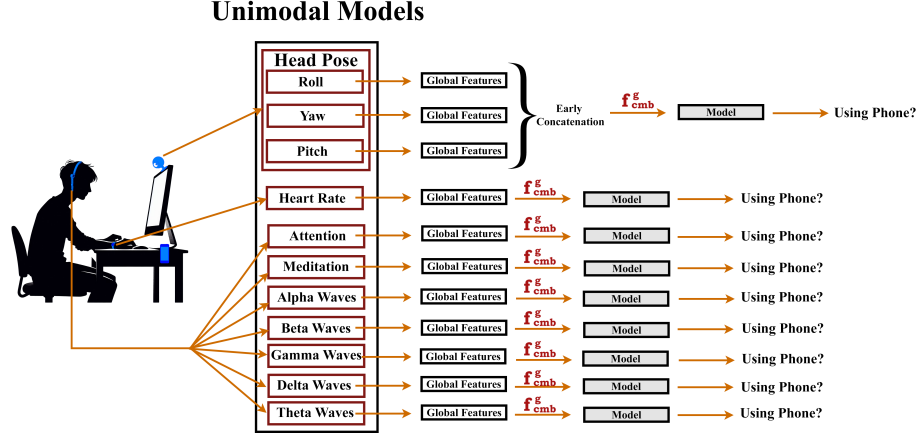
Unimodal Models

Head Pose

Roll → Global Features
Yaw → Global Features
Pitch → Global Features

Early Concatenation $f^{g}_{cmb}$ → Model → Using Phone?

Heart Rate → Global Features → $f^{g}_{cmb}$ → Model → Using Phone?

Attention → Global Features → $f^{g}_{cmb}$ → Model → Using Phone?

Meditation → Global Features → $f^{g}_{cmb}$ → Model → Using Phone?

Alpha Waves → Global Features → $f^{g}_{cmb}$ → Model → Using Phone?

Beta Waves → Global Features → $f^{g}_{cmb}$ → Model → Using Phone?

Gamma Waves → Global Features → $f^{g}_{cmb}$ → Model → Using Phone?

Delta Waves → Global Features → $f^{g}_{cmb}$ → Model → Using Phone?

Theta Waves → Global Features → $f^{g}_{cmb}$ → Model → Using Phone?